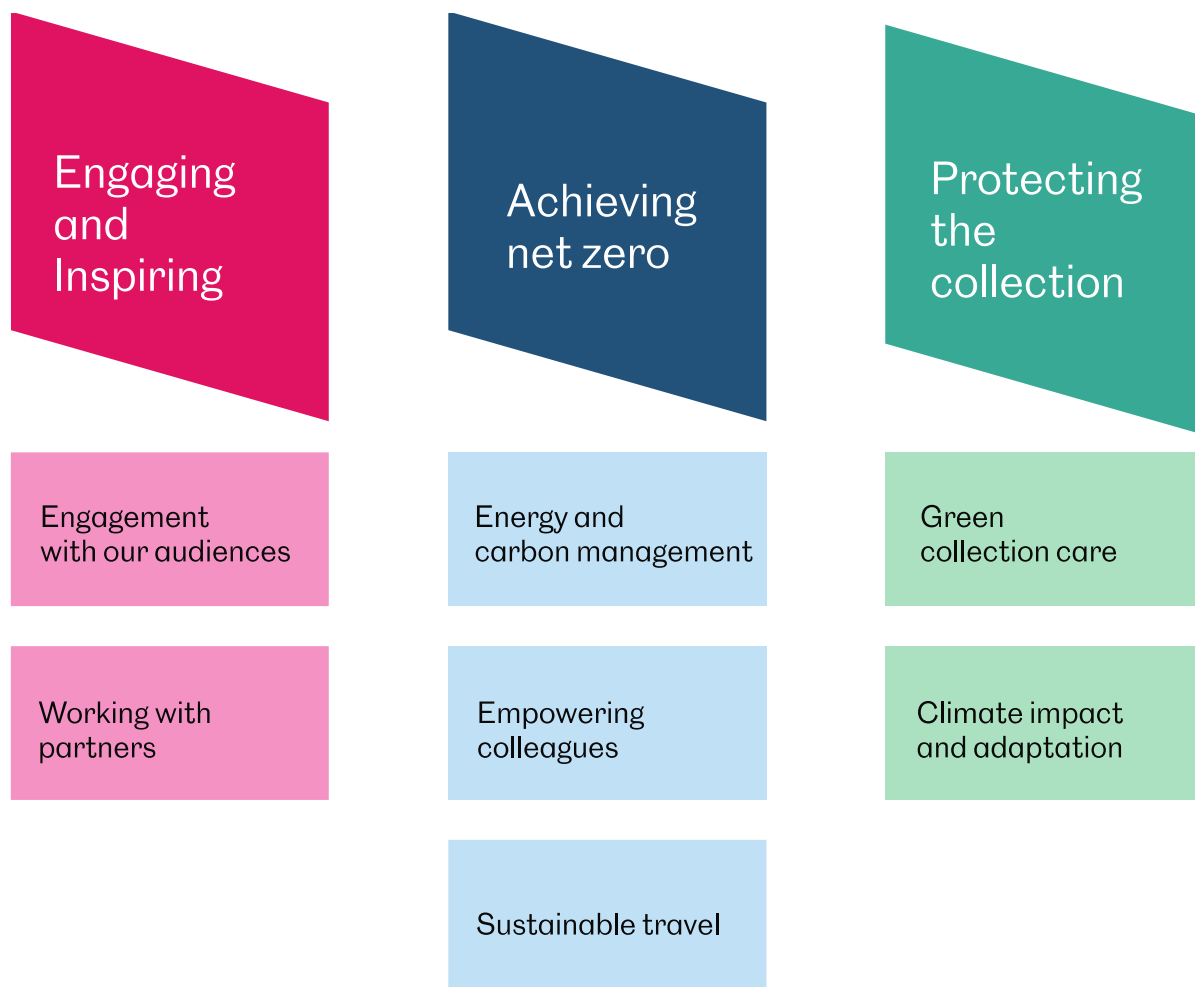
Engaging and Inspiring

Engagement with our audiences

Working with partners

Achieving net zero

Energy and carbon management

Empowering colleagues

Sustainable travel

Protecting the collection

Green collection care

Climate impact and adaptation